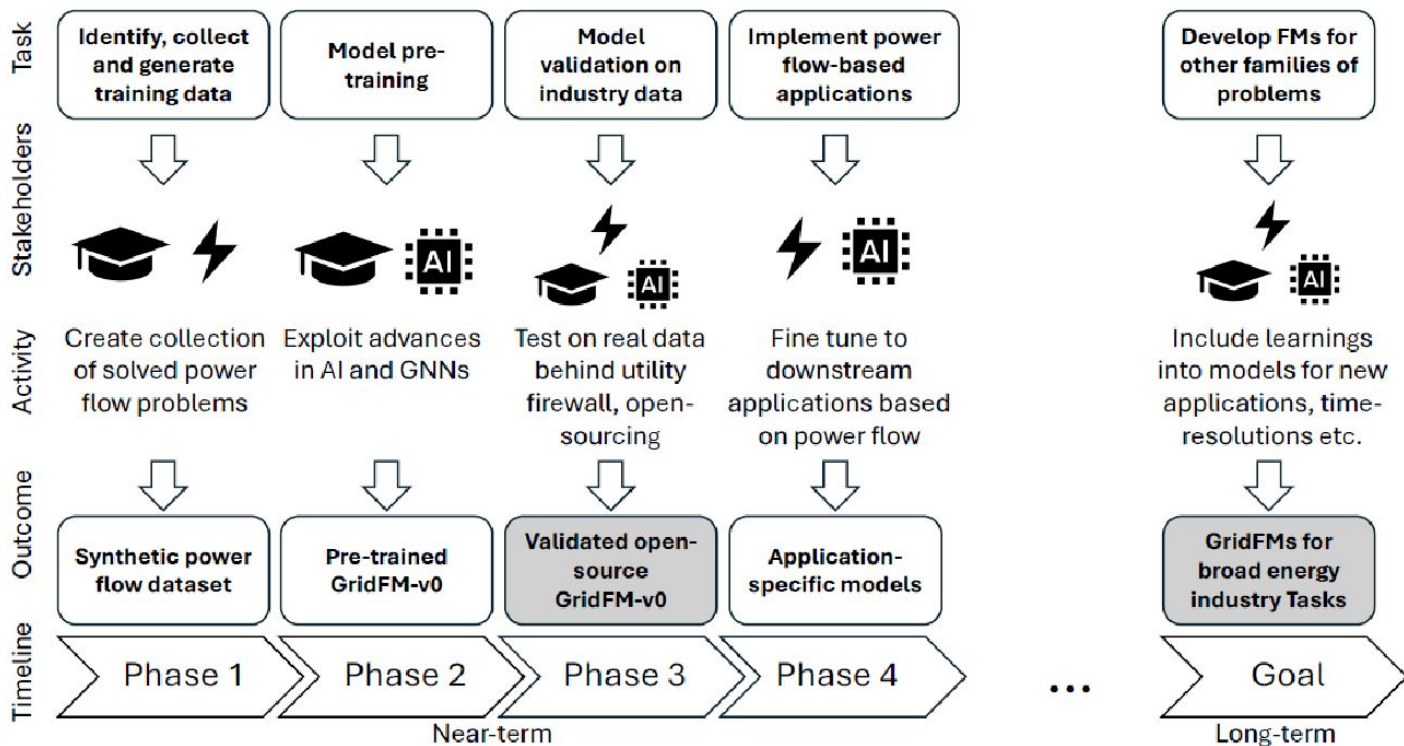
Task

Identify, collect and generate training data

Model pre-training

Model validation on industry data

Implement power flow-based applications

Develop FMs for other families of problems

Stakeholders

AI

AI

AI

AI

Activity

Create collection of solved power flow problems

Exploit advances in AI and GNNs

Test on real data behind utility firewall, open-sourcing

Fine tune to downstream applications based on power flow

Include learnings into models for new applications, time-resolutions etc.

Outcome

Synthetic power flow dataset

Pre-trained GridFM-v0

Validated open-source GridFM-v0

Application-specific models

GridFMs for broad energy industry Tasks

Timeline

Phase 1

Phase 2

Phase 3

Phase 4

...

Goal

Near-term

Long-term